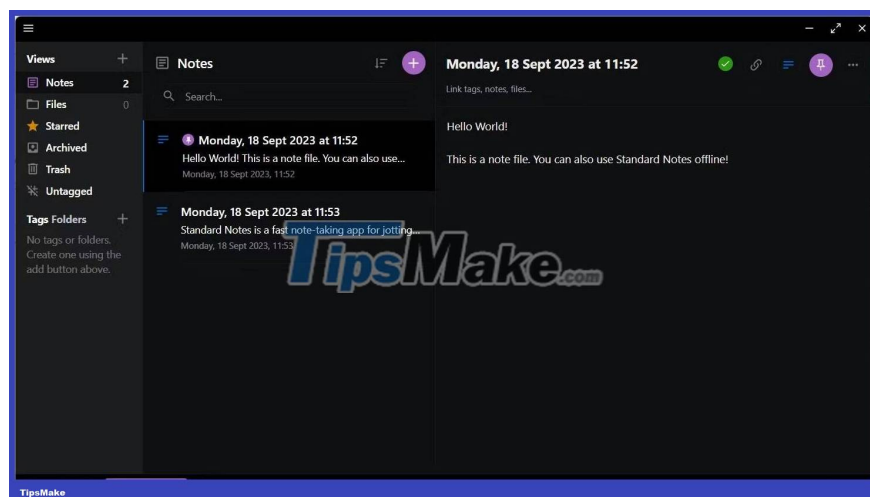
Views
Notes 2
Files 0
Starred
Archived
Trash
Untagged

Tags Folders
No tags or folders. Create one using the add button above.

Notes

Search...

Monday, 18 Sept 2023 at 11:52
Hello World! This is a note file. You can also use...
Monday, 18 Sept 2023, 11:52

Monday, 18 Sept 2023 at 11:53
Standard Notes is a fast note-taking app for jotting...
Monday, 18 Sept 2023, 11:53

Monday, 18 Sept 2023 at 11:52
Link tags, notes, files...

Hello World!

This is a note file. You can also use Standard Notes offline!

TipsMake.com

TipsMake